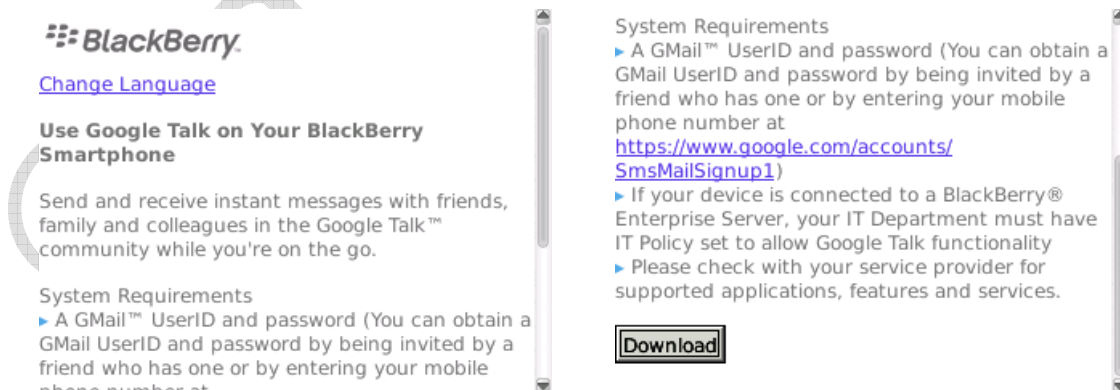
BlackBerry.

Change Language

Use Google Talk on Your BlackBerry Smartphone

Send and receive instant messages with friends, family and colleagues in the Google Talk™ community while you're on the go.

System Requirements
▸ A GMail™ UserID and password (You can obtain a GMail UserID and password by being invited by a friend who has one or by entering your mobile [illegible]

System Requirements
▸ A GMail™ UserID and password (You can obtain a GMail UserID and password by being invited by a friend who has one or by entering your mobile phone number at https://www.google.com/accounts/SmsMailSignup1)
▸ If your device is connected to a BlackBerry® Enterprise Server, your IT Department must have IT Policy set to allow Google Talk functionality
▸ Please check with your service provider for supported applications, features and services.

Download